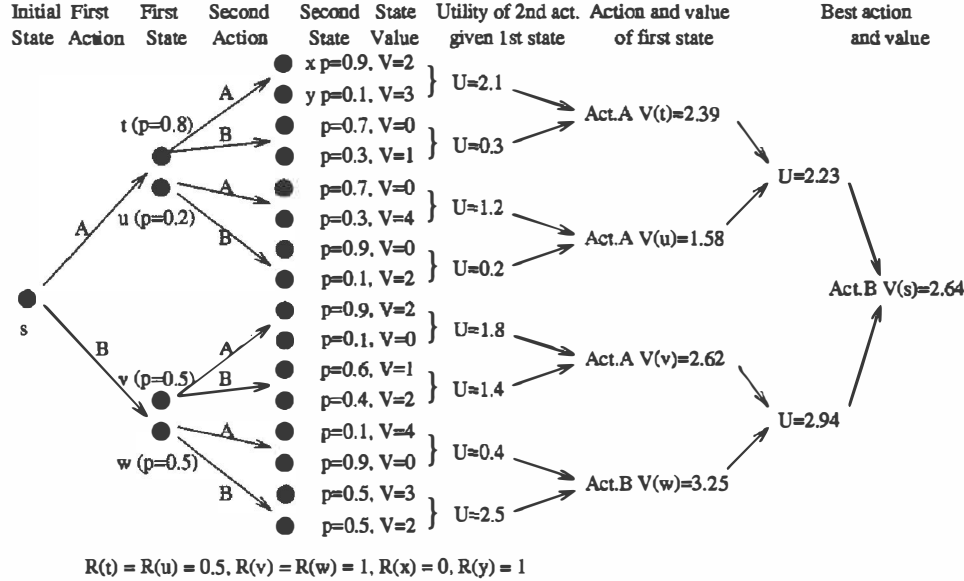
Initial State | First Action | First State | Second Action | Second State | State Value | Utility of 2nd act. given 1st state | Action and value of first state | Best action and value

x p=0.9, V=2
y p=0.1, V=3
U=2.1

A

t (p=0.8)

B

p=0.7, V=0
p=0.3, V=1
U=0.3

Act.A V(t)=2.39

A

p=0.7, V=0
p=0.3, V=4
U=1.2

u (p=0.2)

B

p=0.9, V=0
p=0.1, V=2
U=0.2

Act.A V(u)=1.58

U=2.23

A

s

B

Act.B V(s)=2.64

p=0.9, V=2
p=0.1, V=0
U=1.8

A

v (p=0.5)

B

p=0.6, V=1
p=0.4, V=2
U=1.4

Act.A V(v)=2.62

U=2.94

A

p=0.1, V=4
p=0.9, V=0
U=0.4

w (p=0.5)

B

p=0.5, V=3
p=0.5, V=2
U=2.5

Act.B V(w)=3.25

R(t) = R(u) = 0.5, R(v) = R(w) = 1, R(x) = 0, R(y) = 1